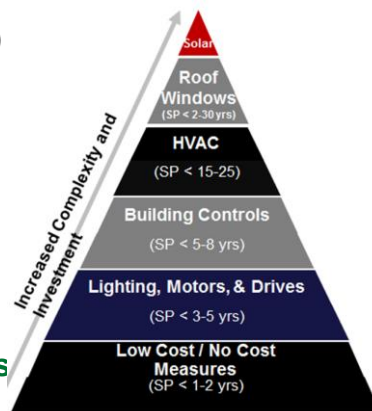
Solar

Roof Windows
(SP < 2-30 yrs)

HVAC
(SP < 15-25)

Building Controls
(SP < 5-8 yrs)

Lighting, Motors, & Drives
(SP < 3-5 yrs)

Low Cost / No Cost Measures
(SP < 1-2 yrs)

Increased Complexity and Investment